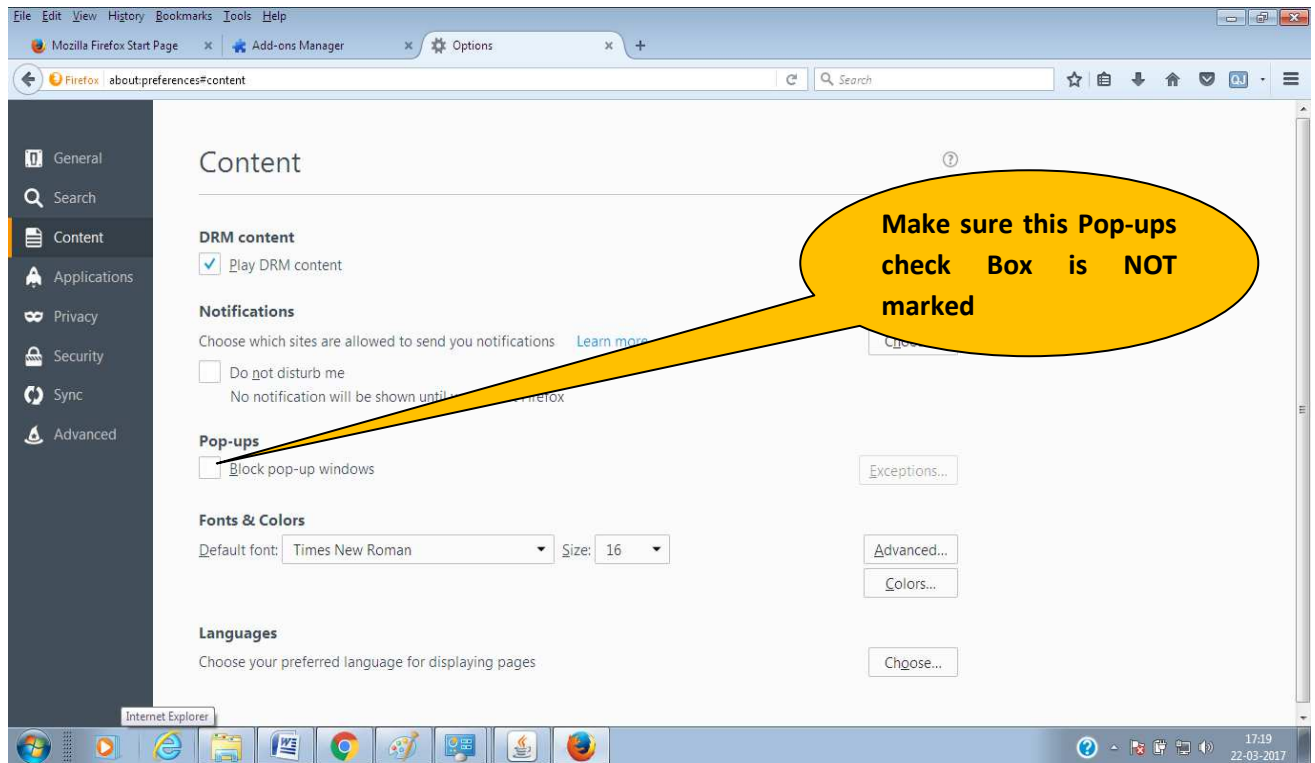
File Edit View History Bookmarks Tools Help

Mozilla Firefox Start Page × Add-ons Manager × Options × +

Firefox about:preferences#content

Search

QJ

General
Search
Content
Applications
Privacy
Security
Sync
Advanced

Content

DRM content
Play DRM content

Notifications
Choose which sites are allowed to send you notifications Learn more
Cho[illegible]
Do not disturb me
No notification will be shown unti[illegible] Firefox

Pop-ups
Block pop-up windows
Exceptions...

Make sure this Pop-ups check Box is NOT marked

Fonts & Colors
Default font: Times New Roman Size: 16
Advanced...
Colors...

Languages
Choose your preferred language for displaying pages
Choose...

Internet Explorer

17:19
22-03-2017